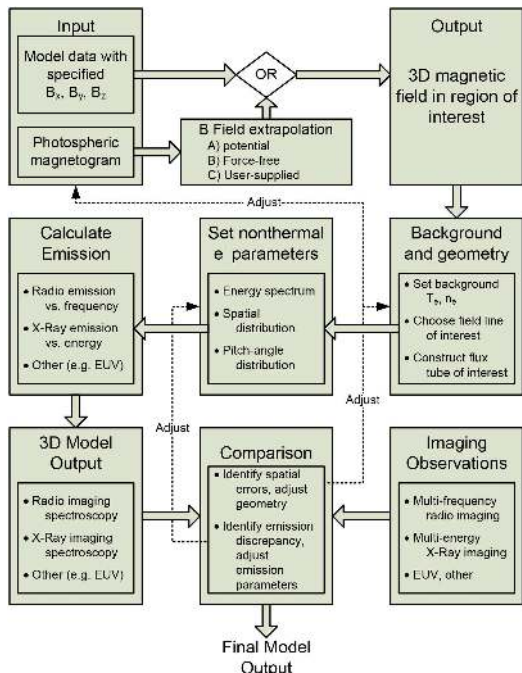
Input

Model data with specified $B_x$, $B_y$, $B_z$

Photospheric magnetogram

OR

B Field extrapolation
A) potential
B) Force-free
C) User-supplied

Output

3D magnetic field in region of interest

Adjust

Calculate Emission

• Radio emission vs. frequency
• X-Ray emission vs. energy
• Other (e.g. EUV)

Set nonthermal e parameters

• Energy spectrum
• Spatial distribution
• Pitch-angle distribution

Background and geometry

• Set background $T_e$, $n_e$
• Choose field line of interest
• Construct flux tube of interest

Adjust

Adjust

3D Model Output

• Radio imaging spectroscopy
• X-Ray imaging spectroscopy
• Other (e.g. EUV)

Comparison

• Identify spatial errors, adjust geometry
• Identify emission discrepancy, adjust emission parameters

Imaging Observations

• Multi-frequency radio imaging
• Multi-energy X-Ray imaging
• EUV, other

Final Model Output